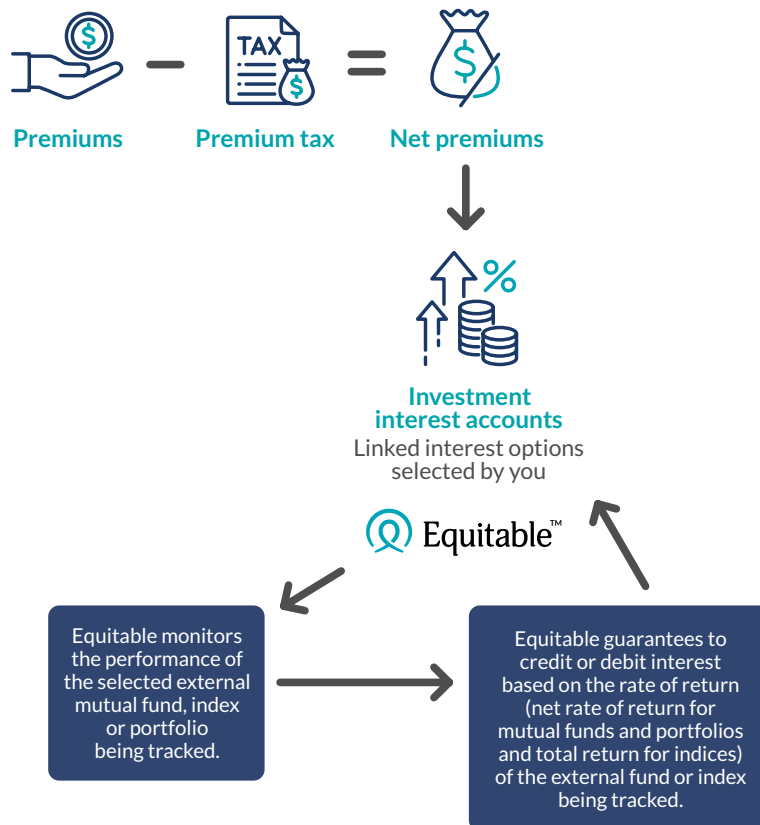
TAX

Premiums

Premium tax

Net premiums

%

Investment interest accounts

Linked interest options selected by you

Equitable™

Equitable monitors the performance of the selected external mutual fund, index or portfolio being tracked.

Equitable guarantees to credit or debit interest based on the rate of return (net rate of return for mutual funds and portfolios and total return for indices) of the external fund or index being tracked.